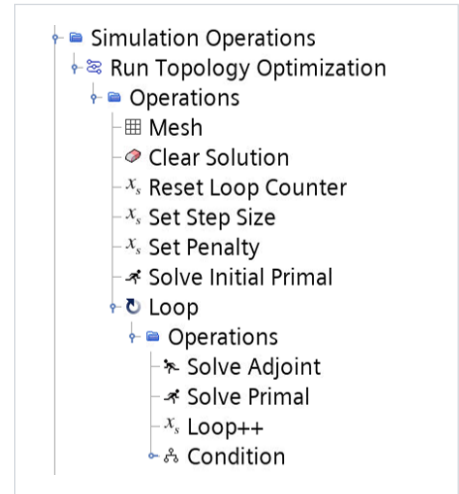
Simulation Operations
Run Topology Optimization
Operations
Mesh
Clear Solution
$x_s$ Reset Loop Counter
$x_s$ Set Step Size
$x_s$ Set Penalty
Solve Initial Primal
Loop
Operations
Solve Adjoint
Solve Primal
$x_s$ Loop++
Condition